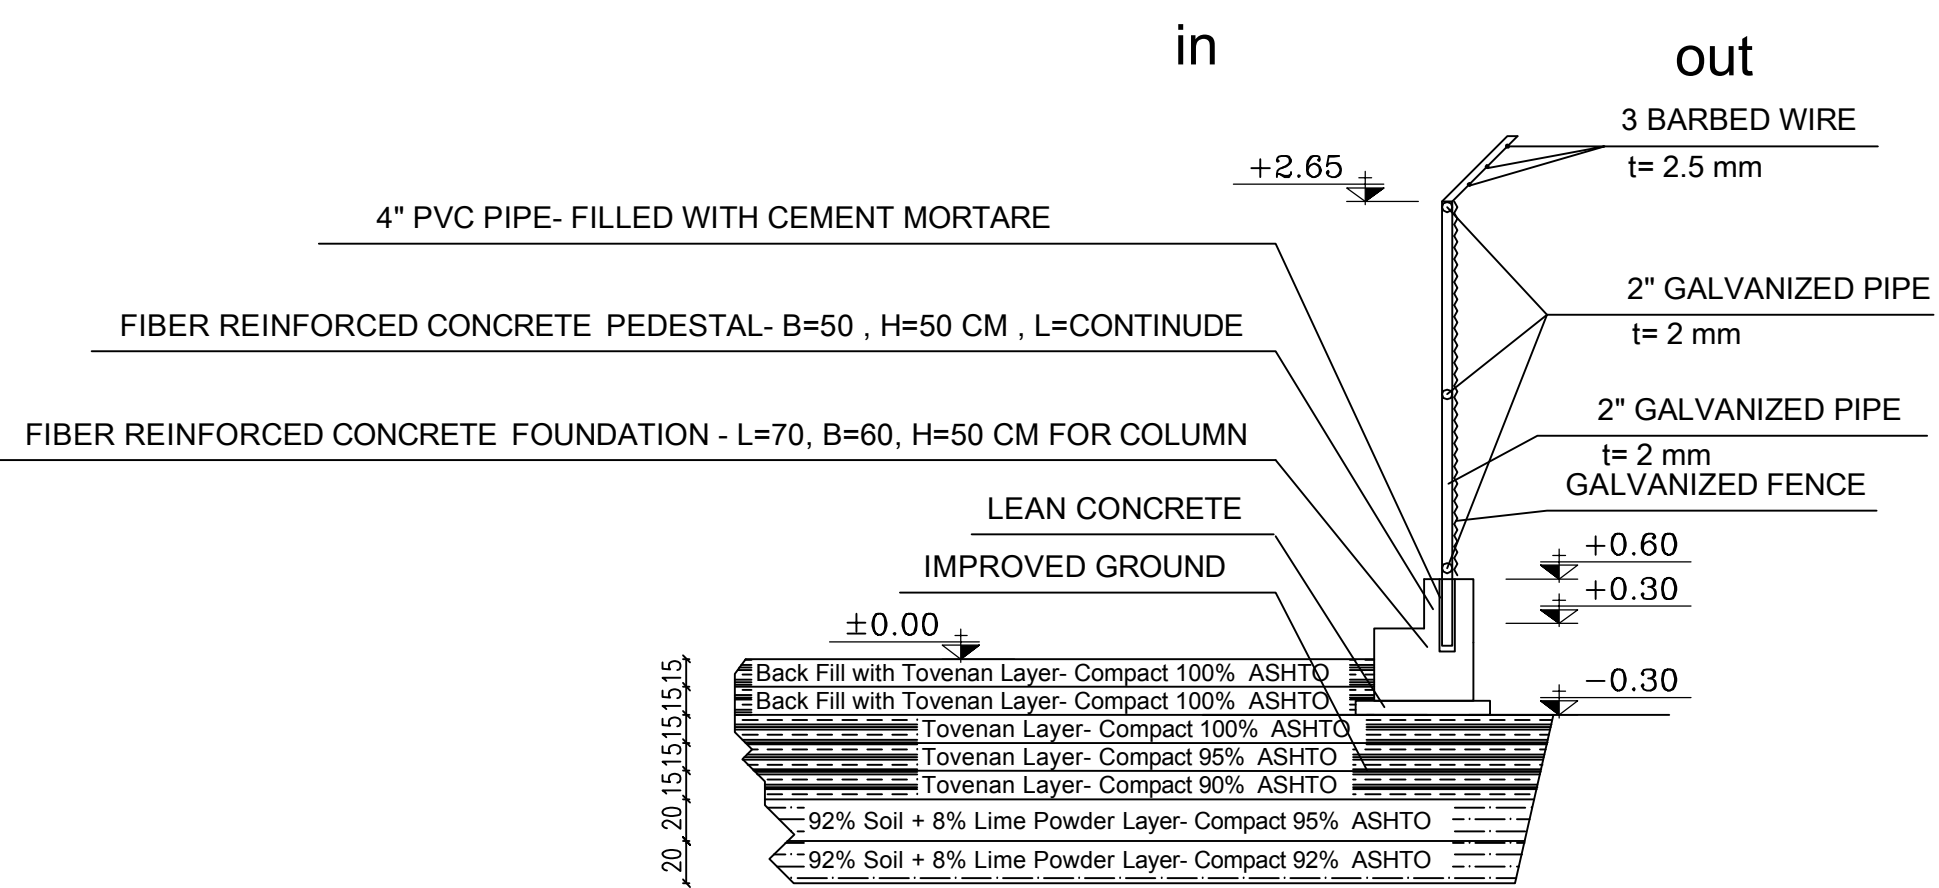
in

out

3 BARBED WIRE

t= 2.5 mm

+2.65

4" PVC PIPE- FILLED WITH CEMENT MORTARE

2" GALVANIZED PIPE

t= 2 mm

FIBER REINFORCED CONCRETE PEDESTAL- B=50 , H=50 CM , L=CONTINUDE

2" GALVANIZED PIPE

t= 2 mm

FIBER REINFORCED CONCRETE FOUNDATION - L=70, B=60, H=50 CM FOR COLUMN

GALVANIZED FENCE

LEAN CONCRETE

+0.60

IMPROVED GROUND

+0.30

±0.00

−0.30

Back Fill with Tovenan Layer- Compact 100% ASHTO

Back Fill with Tovenan Layer- Compact 100% ASHTO

Tovenan Layer- Compact 100% ASHTO

Tovenan Layer- Compact 95% ASHTO

Tovenan Layer- Compact 90% ASHTO

92% Soil + 8% Lime Powder Layer- Compact 95% ASHTO

92% Soil + 8% Lime Powder Layer- Compact 92% ASHTO

15 15 15 15 15 20 20